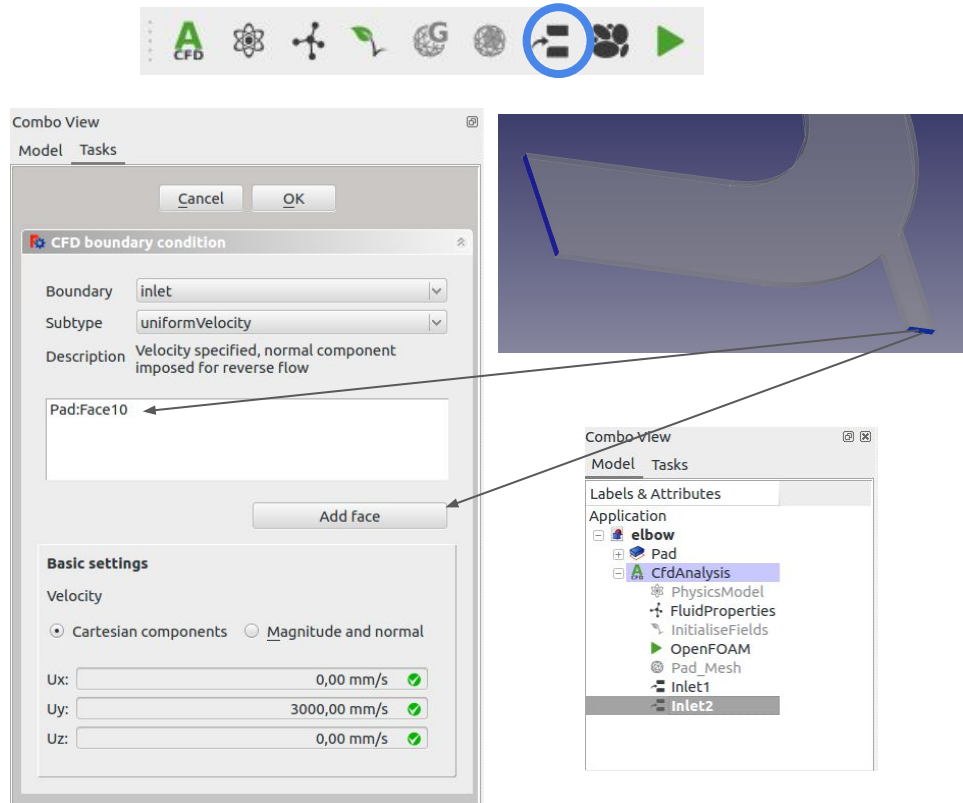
CFD

Combo View
Model Tasks

Cancel OK

CFD boundary condition

Boundary inlet
Subtype uniformVelocity
Description Velocity specified, normal component imposed for reverse flow

Pad:Face10

Add face

Basic settings
Velocity
Cartesian components Magnitude and normal

Ux: 0,00 mm/s
Uy: 3000,00 mm/s
Uz: 0,00 mm/s

Combo View
Model Tasks
Labels & Attributes
Application
elbow
Pad
CfdAnalysis
PhysicsModel
FluidProperties
InitialiseFields
OpenFOAM
Pad_Mesh
Inlet1
Inlet2